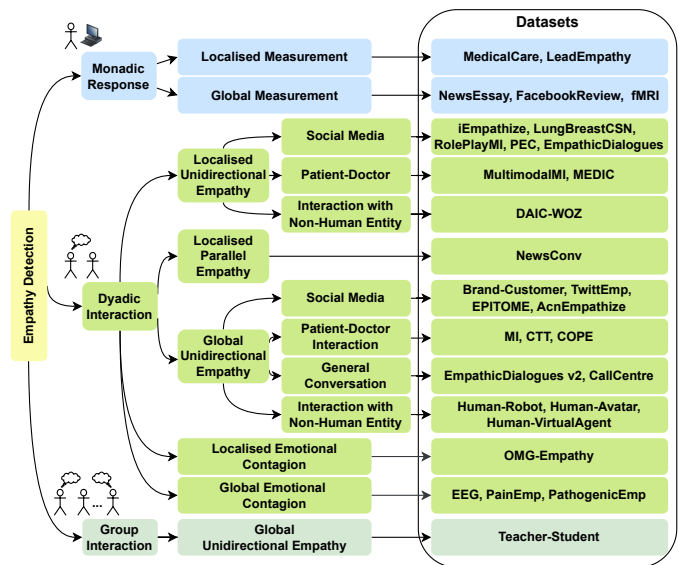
Datasets

Empathy Detection

Monadic Response

Localised Measurement

MedicalCare, LeadEmpathy

Global Measurement

NewsEssay, FacebookReview, fMRI

Dyadic Interaction

Localised Unidirectional Empathy

Social Media

iEmpathize, LungBreastCSN, RolePlayMI, PEC, EmpathicDialogues

Patient-Doctor

MultimodalMI, MEDIC

Interaction with Non-Human Entity

DAIC-WOZ

Localised Parallel Empathy

NewsConv

Global Unidirectional Empathy

Social Media

Brand-Customer, TwittEmp, EPITOME, AcnEmpathize

Patient-Doctor Interaction

MI, CTT, COPE

General Conversation

EmpathicDialogues v2, CallCentre

Interaction with Non-Human Entity

Human-Robot, Human-Avatar, Human-VirtualAgent

Localised Emotional Contagion

OMG-Empathy

Global Emotional Contagion

EEG, PainEmp, PathogenicEmp

Group Interaction

Global Unidirectional Empathy

Teacher-Student